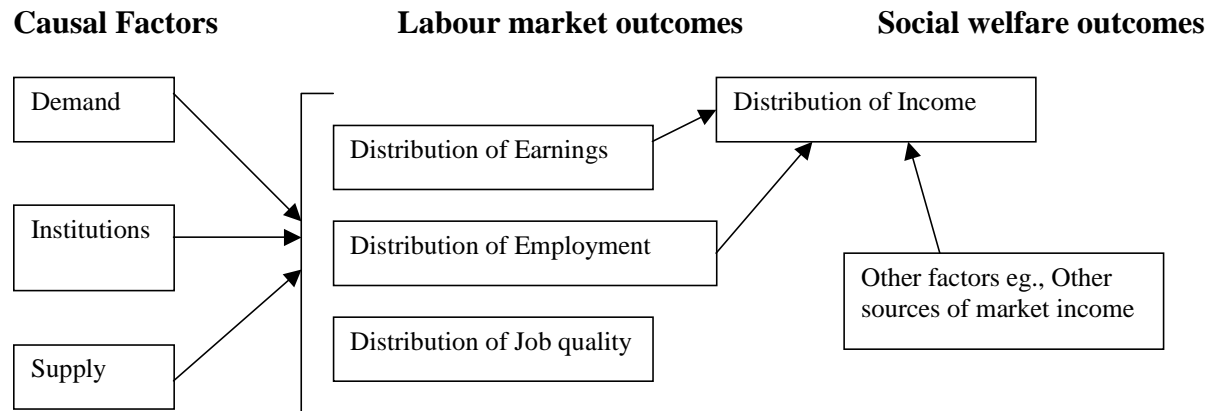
Causal Factors

Labour market outcomes

Social welfare outcomes

Demand

Institutions

Supply

Distribution of Earnings

Distribution of Employment

Distribution of Job quality

Distribution of Income

Other factors eg., Other sources of market income